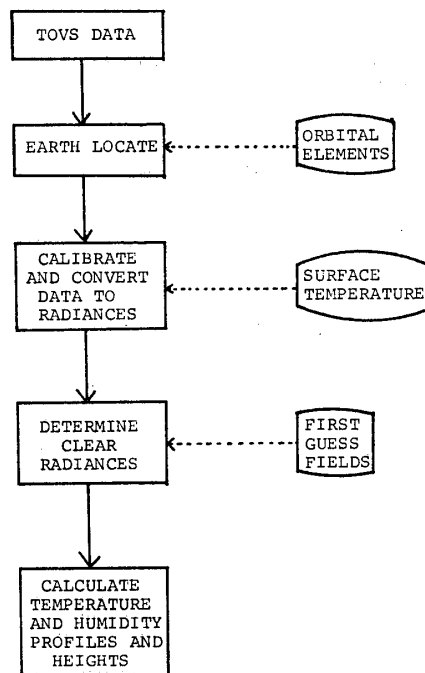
TOVS DATA

EARTH LOCATE

ORBITAL ELEMENTS

CALIBRATE AND CONVERT DATA TO RADIANCES

SURFACE TEMPERATURE

DETERMINE CLEAR RADIANCES

FIRST GUESS FIELDS

CALCULATE TEMPERATURE AND HUMIDITY PROFILES AND HEIGHTS